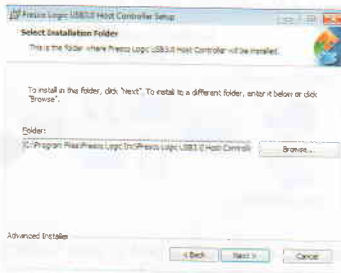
Fresco Logic USB3.0 Host Controller Setup

Select Installation Folder

This is the folder where Fresco Logic USB3.0 Host Controller will be installed.

To install in this folder, click "Next". To install to a different folder, enter it below or click "Browse".

Folder:

C:\Program Files\Fresco Logic Inc\Fresco Logic USB3.0 Host Controll

Browse...

Advanced Installer

< Back

Next >

Cancel